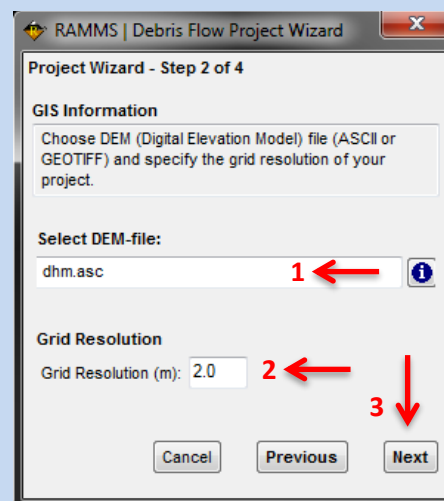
RAMMS | Debris Flow Project Wizard

Project Wizard - Step 2 of 4

GIS Information

Choose DEM (Digital Elevation Model) file (ASCII or GEOTIFF) and specify the grid resolution of your project.

Select DEM-file:

dhm.asc

1

Grid Resolution

Grid Resolution (m): 2.0

2

3

Cancel

Previous

Next